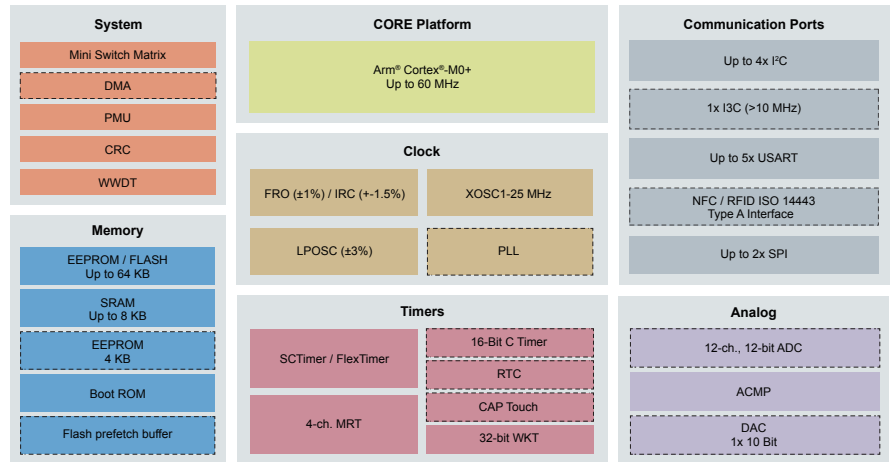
System

Mini Switch Matrix

DMA

PMU

CRC

WWDT

Memory

EEPROM / FLASH
Up to 64 KB

SRAM
Up to 8 KB

EEPROM
4 KB

Boot ROM

Flash prefetch buffer

CORE Platform

Arm® Cortex®-M0+
Up to 60 MHz

Clock

FRO (±1%) / IRC (+-1.5%)

XOSC1-25 MHz

LPOSC (±3%)

PLL

Timers

SCTimer / FlexTimer

16-Bit C Timer

RTC

4-ch. MRT

CAP Touch

32-bit WKT

Communication Ports

Up to 4x I²C

1x I3C (>10 MHz)

Up to 5x USART

NFC / RFID ISO 14443
Type A Interface

Up to 2x SPI

Analog

12-ch., 12-bit ADC

ACMP

DAC
1x 10 Bit